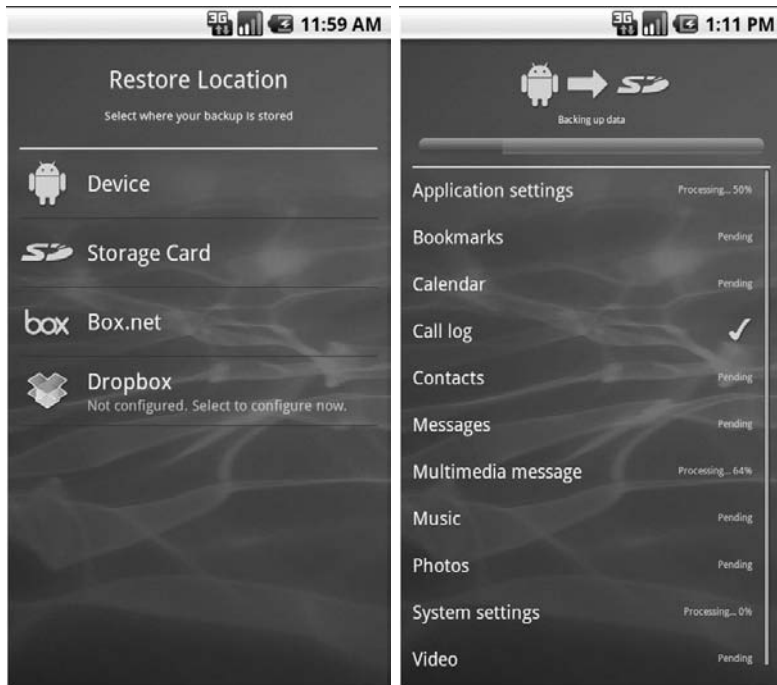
3G 11:59 AM

Restore Location

Select where your backup is stored

Device

SD Storage Card

box Box.net

Dropbox
Not configured. Select to configure now.

3G 1:11 PM

SD

Backing up data

| | |
|---|---|
| Application settings | Processing... 50% |
| Bookmarks | Pending |
| Calendar | Pending |
| Call log | ✓ |
| Contacts | Pending |
| Messages | Pending |
| Multimedia message | Processing... 64% |
| Music | Pending |
| Photos | Pending |
| System settings | Processing... 0% |
| Video | Pending |